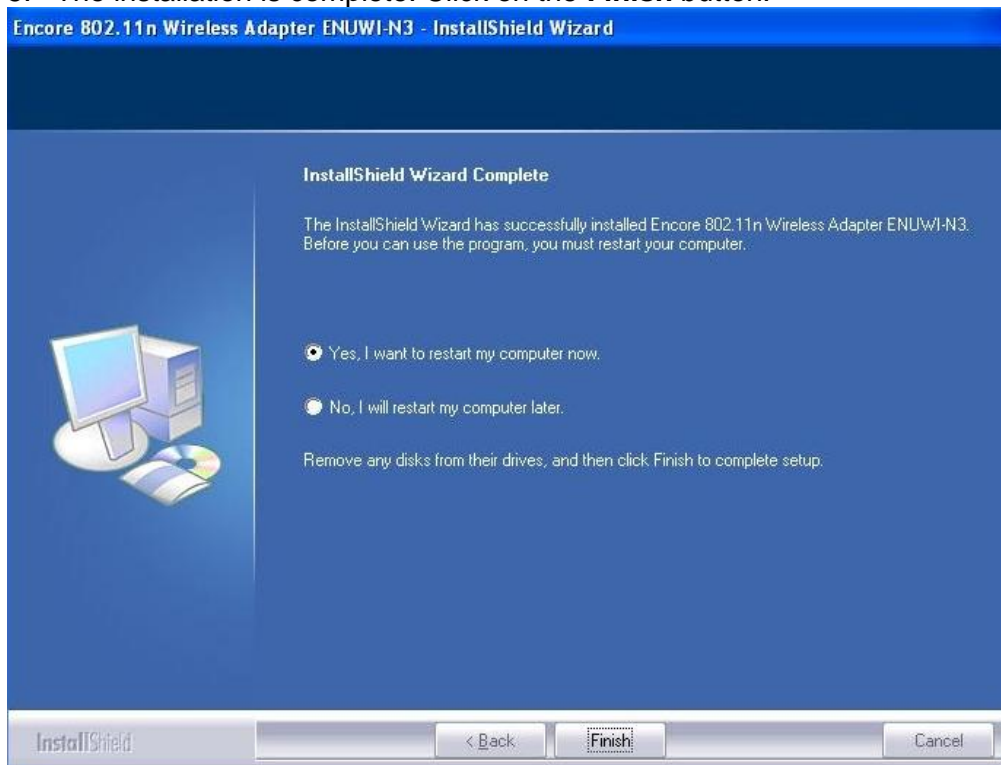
Encore 802.11n Wireless Adapter ENUWI-N3 - InstallShield Wizard

InstallShield Wizard Complete

The InstallShield Wizard has successfully installed Encore 802.11n Wireless Adapter ENUWI-N3. Before you can use the program, you must restart your computer.

Yes, I want to restart my computer now.

No, I will restart my computer later.

Remove any disks from their drives, and then click Finish to complete setup.

InstallShield

< Back

Finish

Cancel